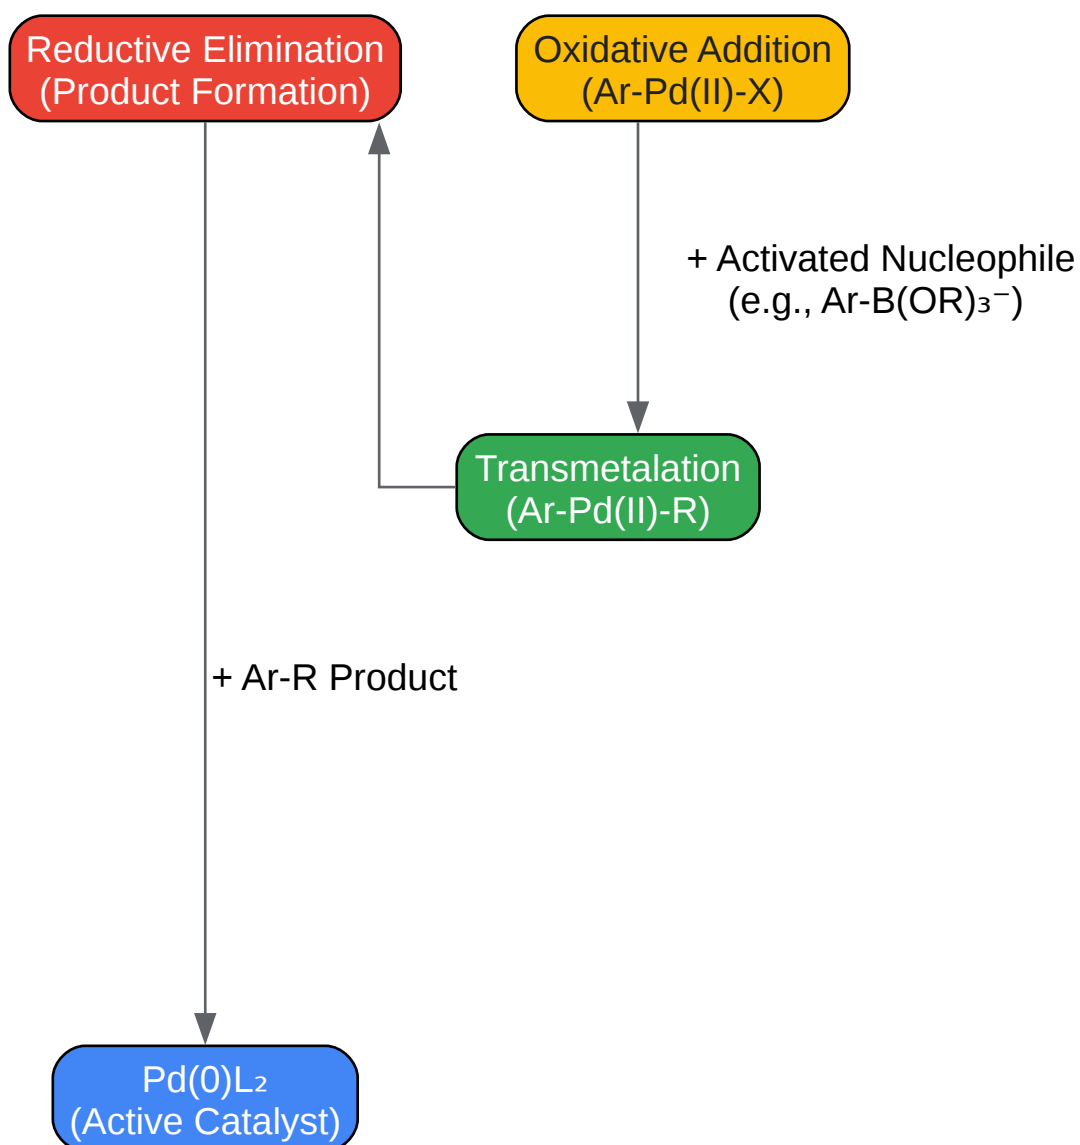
Reductive Elimination
(Product Formation)

Oxidative Addition
(Ar-Pd(II)-X)

+ Activated Nucleophile
(e.g., Ar-B(OR)$_3^-$)

Transmetalation
(Ar-Pd(II)-R)

+ Ar-R Product

Pd(0)L$_2$
(Active Catalyst)